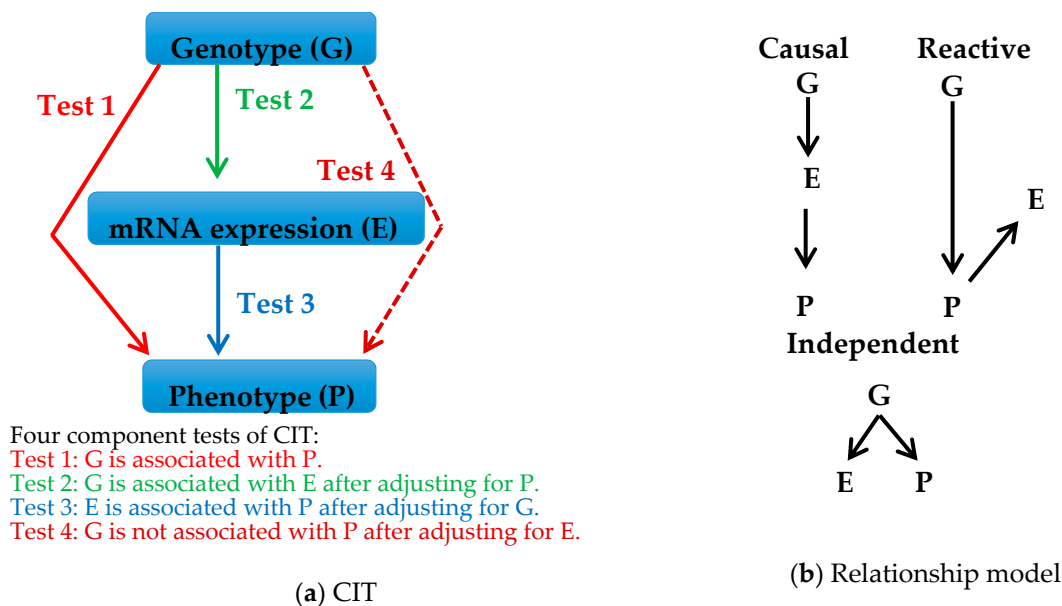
Genotype (G)

Test 1

Test 2

Test 4

mRNA expression (E)

Test 3

Phenotype (P)

Four component tests of CIT:
Test 1: G is associated with P.
Test 2: G is associated with E after adjusting for P.
Test 3: E is associated with P after adjusting for G.
Test 4: G is not associated with P after adjusting for E.

(**a**) CIT

Causal
G
E
P

Reactive
G
E
P

Independent
G
E P

(**b**) Relationship model